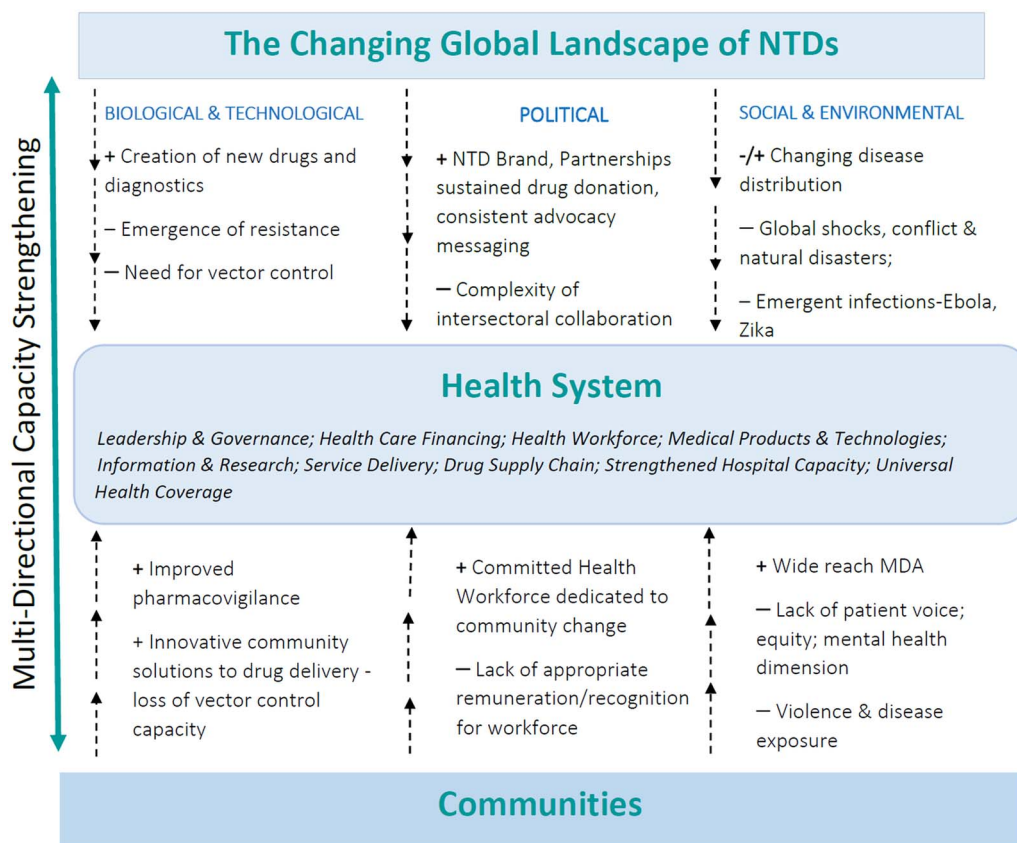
The Changing Global Landscape of NTDs

Multi-Directional Capacity Strengthening

BIOLOGICAL & TECHNOLOGICAL

+ Creation of new drugs and diagnostics

– Emergence of resistance

– Need for vector control

POLITICAL

+ NTD Brand, Partnerships sustained drug donation, consistent advocacy messaging

– Complexity of intersectoral collaboration

SOCIAL & ENVIRONMENTAL

-/+ Changing disease distribution

– Global shocks, conflict & natural disasters;

– Emergent infections-Ebola, Zika

Health System

Leadership & Governance; Health Care Financing; Health Workforce; Medical Products & Technologies; Information & Research; Service Delivery; Drug Supply Chain; Strengthened Hospital Capacity; Universal Health Coverage

+ Improved pharmacovigilance

+ Innovative community solutions to drug delivery - loss of vector control capacity

+ Committed Health Workforce dedicated to community change

– Lack of appropriate remuneration/recognition for workforce

+ Wide reach MDA

– Lack of patient voice; equity; mental health dimension

– Violence & disease exposure

Communities